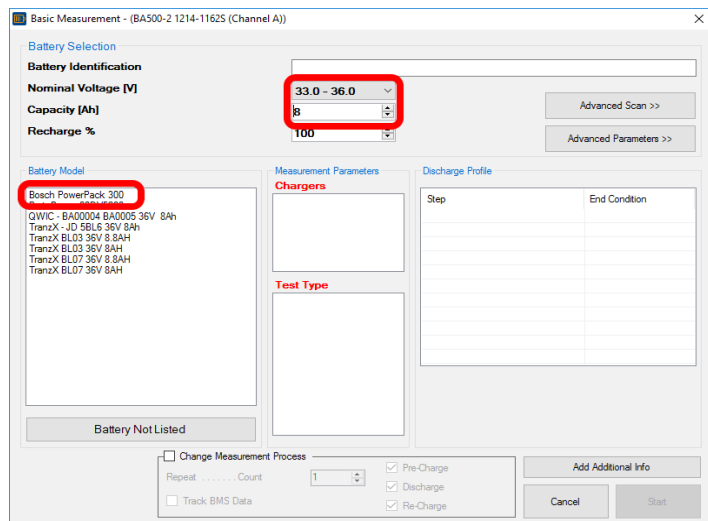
Basic Measurement - (BA500-2 1214-1162S (Channel A))

Battery Selection

Battery Identification

Nominal Voltage [V] 33.0 - 36.0

Capacity [Ah] 8

Recharge % 100

Advanced Scan >>

Advanced Parameters >>

Battery Model

Bosch PowerPack 300
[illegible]
QWIC - BA00004 BA0005 36V 8Ah
TranzX - JD 5BL6 36V 8Ah
TranzX BL03 36V 8.8AH
TranzX BL03 36V 8AH
TranzX BL07 36V 8.8AH
TranzX BL07 36V 8AH

Battery Not Listed

Measurement Parameters

Chargers

Test Type

Discharge Profile

| Step | End Condition |
|---|---|

Change Measurement Process

Repeat ....... Count 1

Track BMS Data

Pre-Charge

Discharge

Re-Charge

Add Additional Info

Cancel

Start